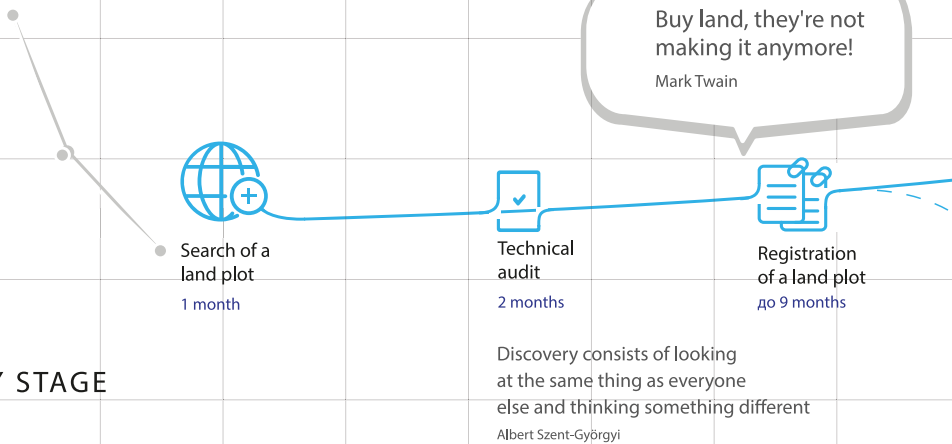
Buy land, they're not making it anymore!
Mark Twain

Search of a land plot
1 month

Technical audit
2 months

Registration of a land plot
до 9 months

Y STAGE

Discovery consists of looking at the same thing as everyone else and thinking something different
Albert Szent-Györgyi